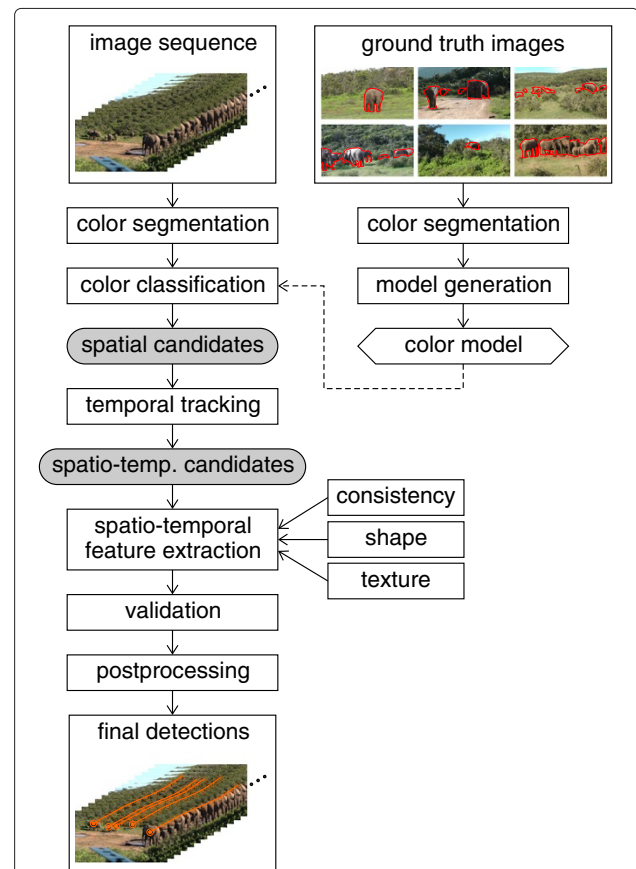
image sequence

ground truth images

color segmentation

color segmentation

color classification

model generation

spatial candidates

color model

temporal tracking

spatio-temp. candidates

consistency

spatio-temporal feature extraction

shape

texture

validation

postprocessing

final detections